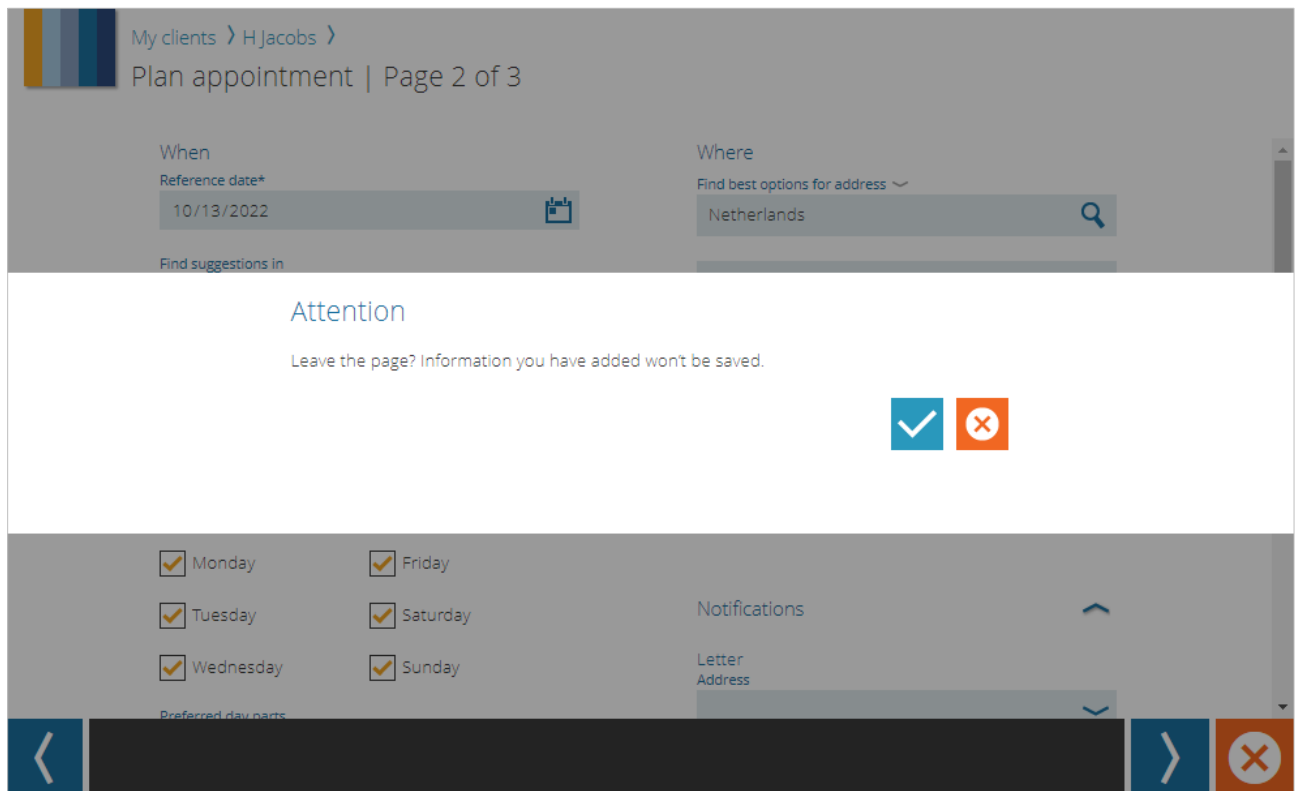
My clients 〉 H Jacobs 〉

Plan appointment | Page 2 of 3

When

Reference date*

10/13/2022

Find suggestions in

Where

Find best options for address

Netherlands

Attention

Leave the page? Information you have added won't be saved.

Monday

Friday

Tuesday

Saturday

Wednesday

Sunday

Preferred day parts

Notifications

Letter

Address